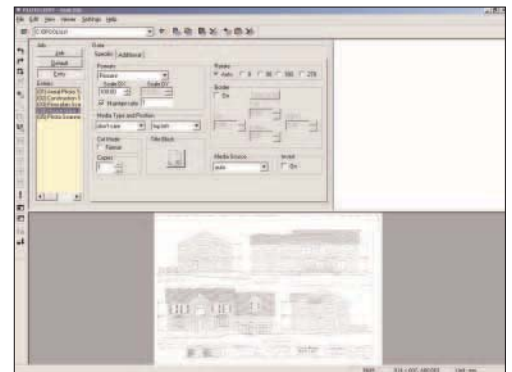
File Edit View Viewer Settings Help

Job
Save
Default
Entry

Output
Specific Additional

Scale (%)
Maintain ratio

Rotation
Auto 0 90 180 270

Border

Media Type and Position
don't care

Cut Mode
Copies
Title Block

Media Source
auto
Invert

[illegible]